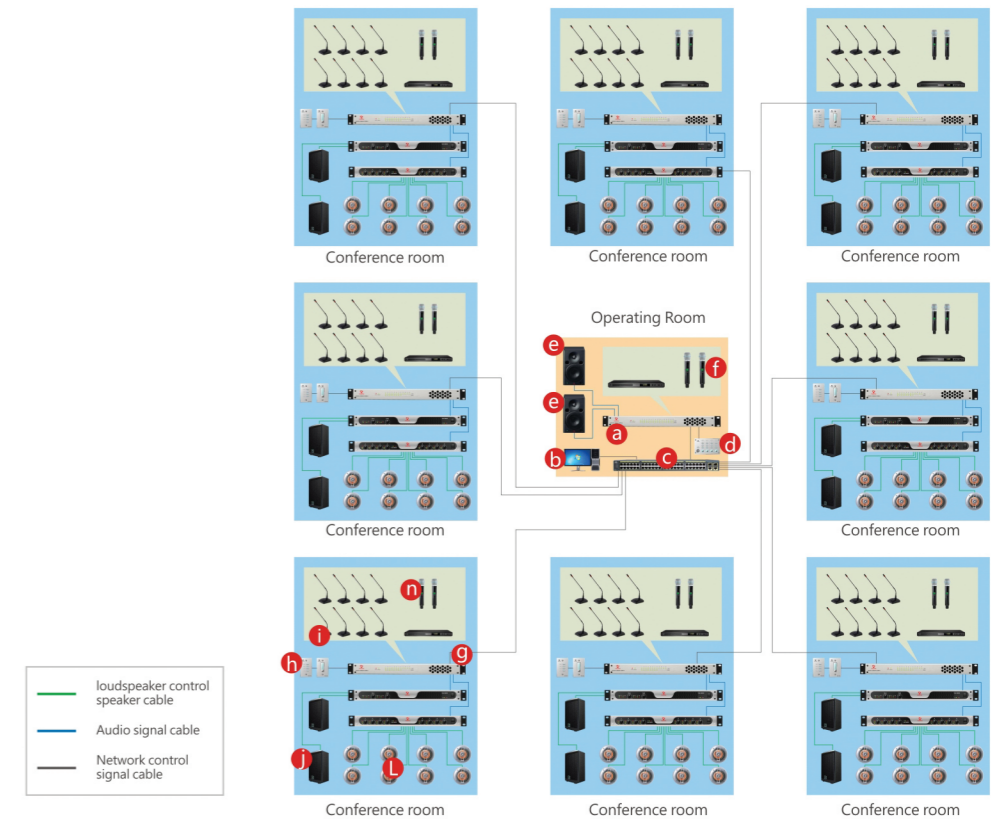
Conference room

Conference room

Conference room

Operating Room

e

f

e

a

d

b

c

Conference room

Conference room

Conference room

Conference room

n

i

h

g

j

L

Conference room

Conference room

Conference room

loudspeaker control speaker cable

Audio signal cable

Network control signal cable